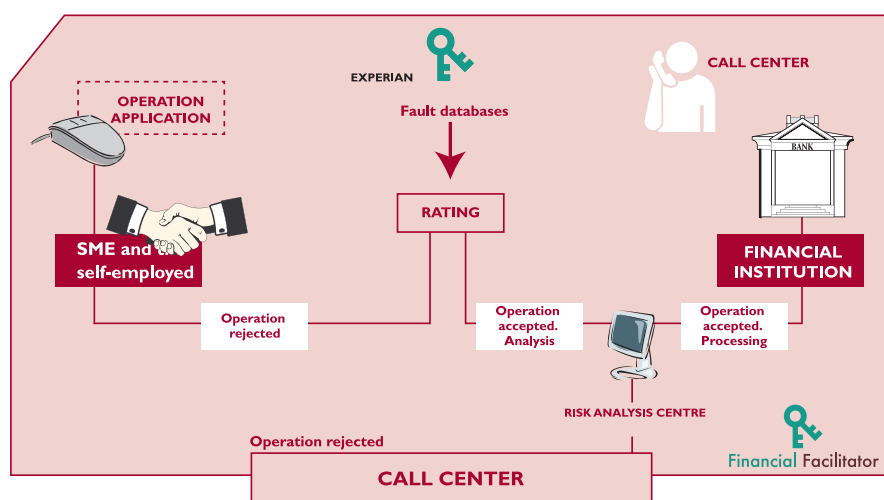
EXPERIAN

CALL CENTER

OPERATION APPLICATION

Fault databases

BANK

RATING

SME and th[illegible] self-employed

FINANCIAL INSTITUTION

Operation rejected

Operation accepted. Analysis

Operation accepted. Processing

RISK ANALYSIS CENTRE

Operation rejected

CALL CENTER

Financial Facilitator